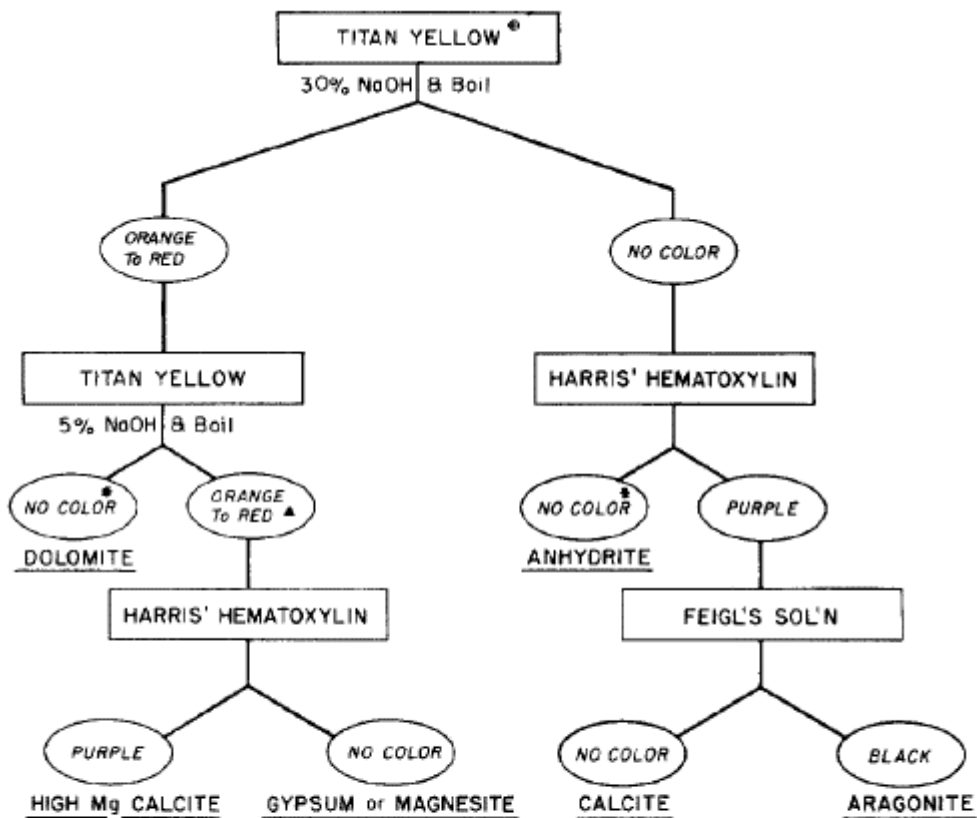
TITAN YELLOW ®

30% NaOH & Boil

ORANGE To RED

NO COLOR

TITAN YELLOW

5% NaOH & Boil

HARRIS' HEMATOXYLIN

NO COLOR *

ORANGE To RED ▲

DOLOMITE

NO COLOR ‡

PURPLE

ANHYDRITE

HARRIS' HEMATOXYLIN

FEIGL'S SOL'N

PURPLE

NO COLOR

HIGH Mg CALCITE

GYPSUM or MAGNESITE

NO COLOR

BLACK

CALCITE

ARAGONITE